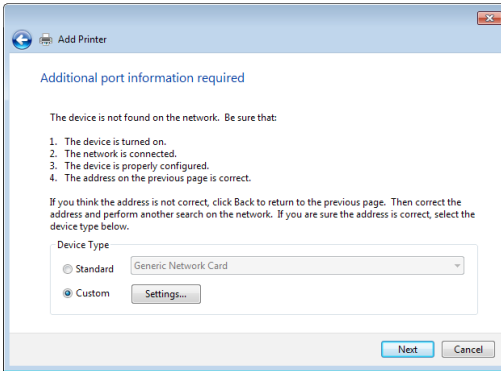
Add Printer

Additional port information required

The device is not found on the network. Be sure that:

1. The device is turned on.
2. The network is connected.
3. The device is properly configured.
4. The address on the previous page is correct.

If you think the address is not correct, click Back to return to the previous page. Then correct the address and perform another search on the network. If you are sure the address is correct, select the device type below.

Device Type

Standard Generic Network Card

Custom Settings...

Next Cancel